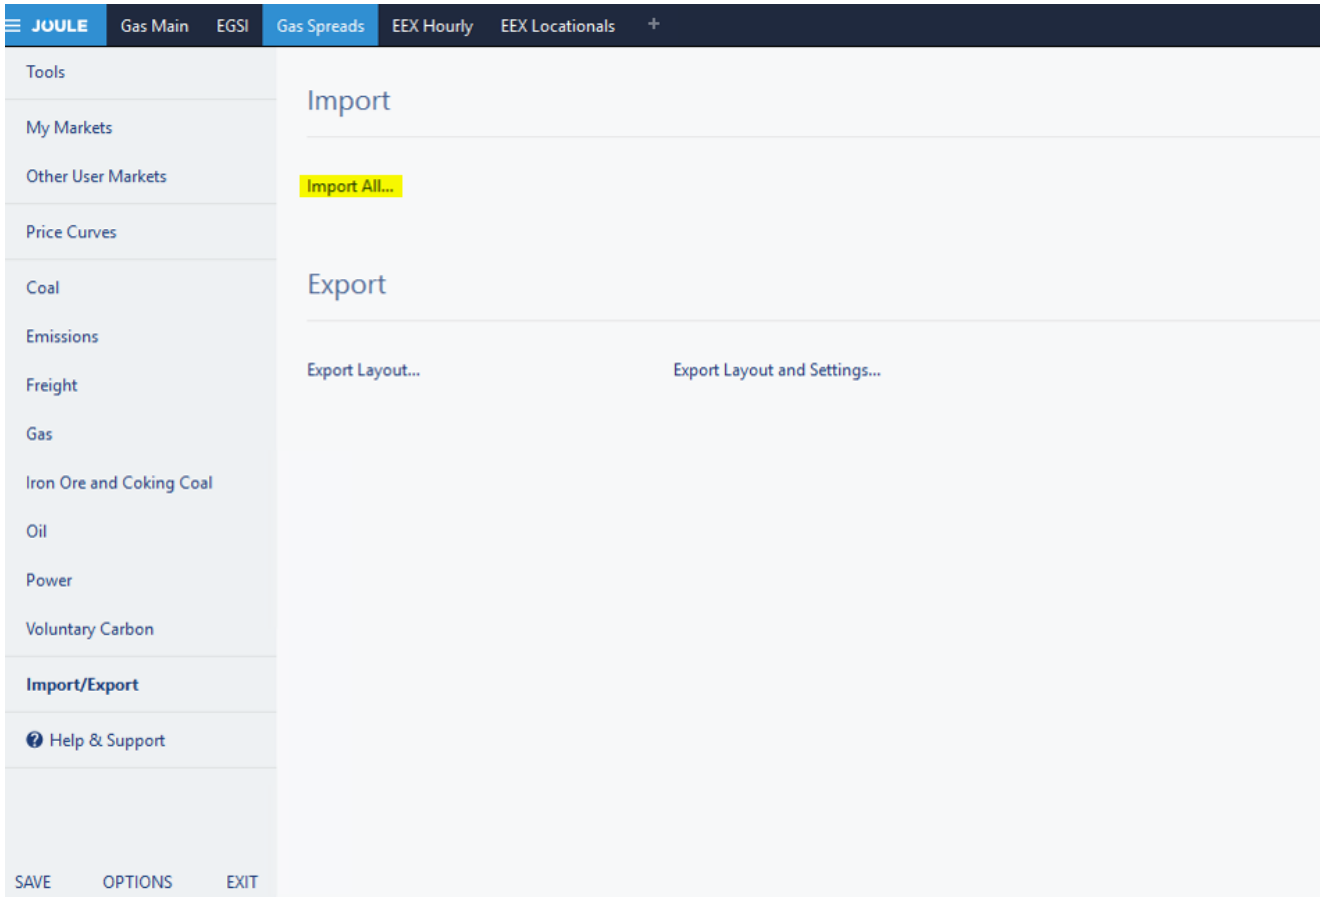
JOULE Gas Main EGSI Gas Spreads EEX Hourly EEX Locationals +

Tools

My Markets

Other User Markets

Price Curves

Coal

Emissions

Freight

Gas

Iron Ore and Coking Coal

Oil

Power

Voluntary Carbon

Import/Export

Help & Support

SAVE OPTIONS EXIT

Import

Import All...

Export

Export Layout...

Export Layout and Settings...